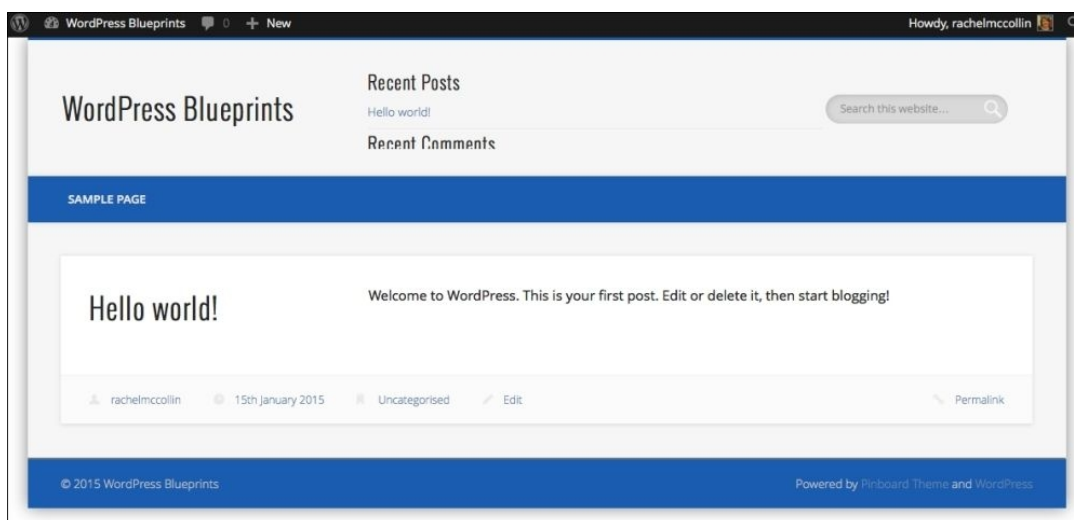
WordPress Blueprints 0 + New

Howdy, rachelmccollin

WordPress Blueprints

Recent Posts

Hello world!

Recent Comments

Search this website...

SAMPLE PAGE

Hello world!

Welcome to WordPress. This is your first post. Edit or delete it, then start blogging!

rachelmccollin 15th January 2015 Uncategorised Edit Permalink

© 2015 WordPress Blueprints

Powered by Pinboard Theme and WordPress